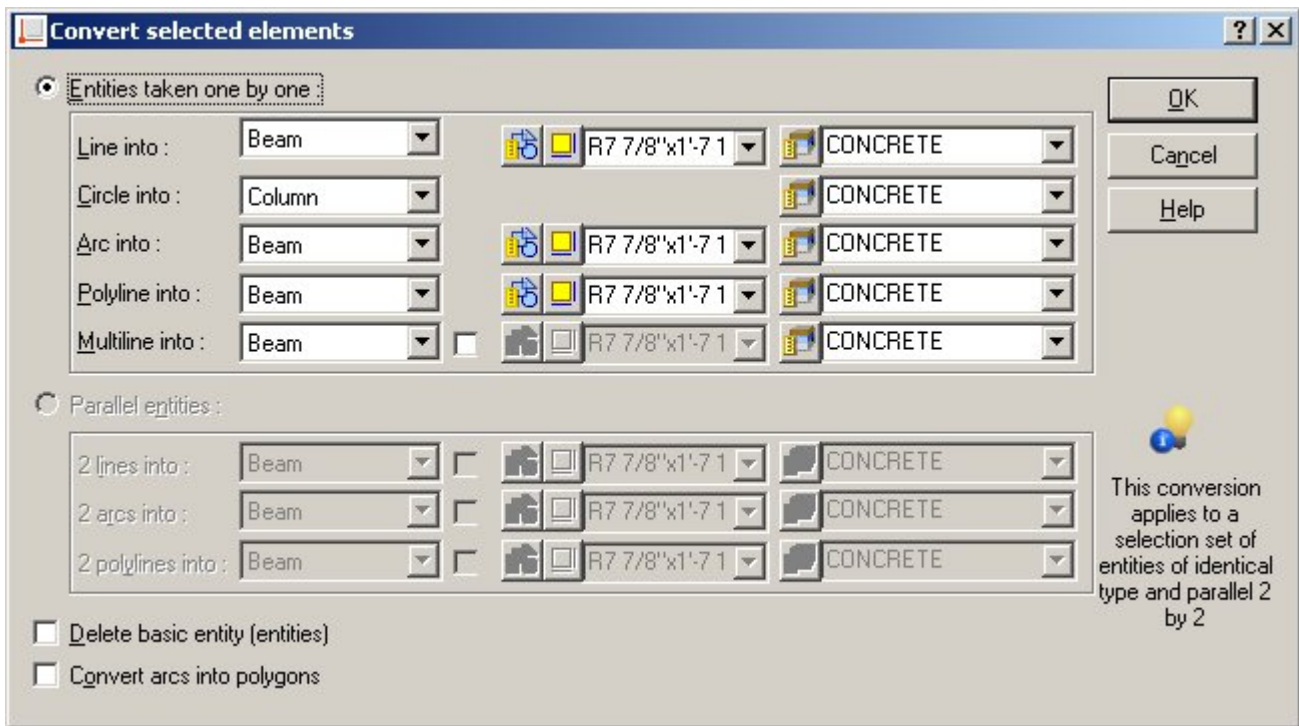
Convert selected elements

? X

Entities taken one by one :

Line into : Beam R7 7/8''x1'-7 1 CONCRETE

Circle into : Column CONCRETE

Arc into : Beam R7 7/8''x1'-7 1 CONCRETE

Polyline into : Beam R7 7/8''x1'-7 1 CONCRETE

Multiline into : Beam R7 7/8''x1'-7 1 CONCRETE

Parallel entities :

2 lines into : Beam R7 7/8''x1'-7 1 CONCRETE

2 arcs into : Beam R7 7/8''x1'-7 1 CONCRETE

2 polylines into : Beam R7 7/8''x1'-7 1 CONCRETE

Delete basic entity (entities)

Convert arcs into polygons

OK

Cancel

Help

This conversion applies to a selection set of entities of identical type and parallel 2 by 2